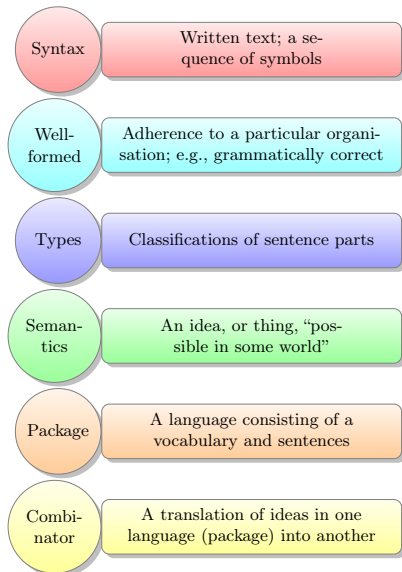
Syntax

Written text; a sequence of symbols

Wellformed

Adherence to a particular organisation; e.g., grammatically correct

Types

Classifications of sentence parts

Semantics

An idea, or thing, “possible in some world”

Package

A language consisting of a vocabulary and sentences

Combinator

A translation of ideas in one language (package) into another